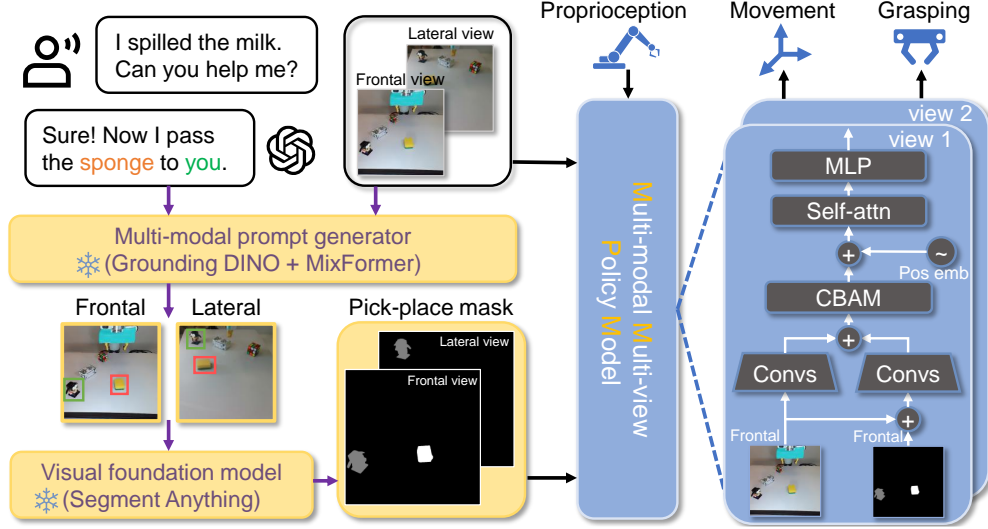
I spilled the milk. Can you help me?

Sure! Now I pass the sponge to you.

Lateral view

Frontal view

Proprioception

Movement

Grasping

Multi-modal prompt generator
(Grounding DINO + MixFormer)

Frontal

Lateral

Pick-place mask

Lateral view

Frontal view

Visual foundation model
(Segment Anything)

Multi-modal Multi-view Policy Model

view 2

view 1

MLP

Self-attn

+

~

Pos emb

CBAM

+

Convs

Convs

+

Frontal

Frontal